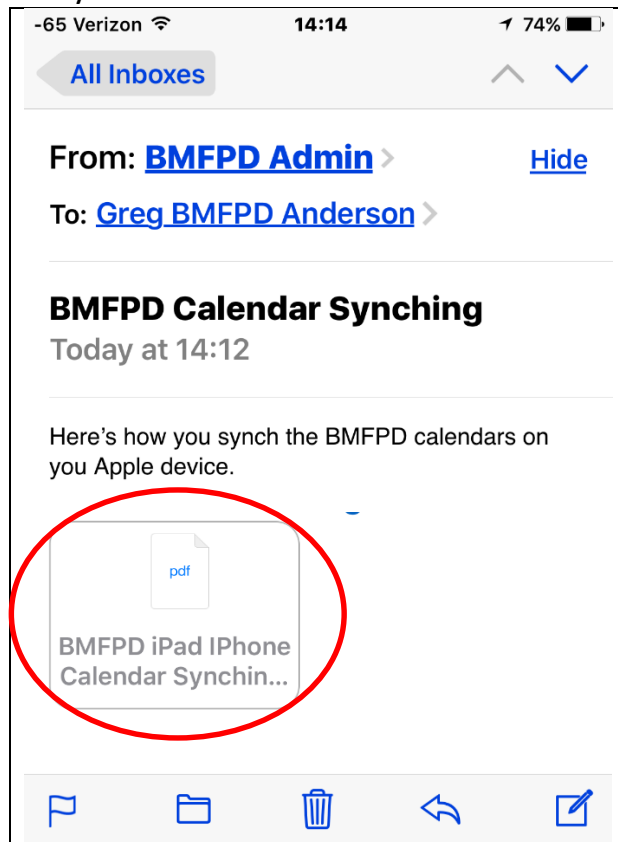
-65 Verizon 14:14 74%

All Inboxes

From: BMFPD Admin
Hide

To: Greg BMFPD Anderson

BMFPD Calendar Synching
Today at 14:12

Here’s how you synch the BMFPD calendars on you Apple device.

pdf

BMFPD iPad IPhone Calendar Synchin...